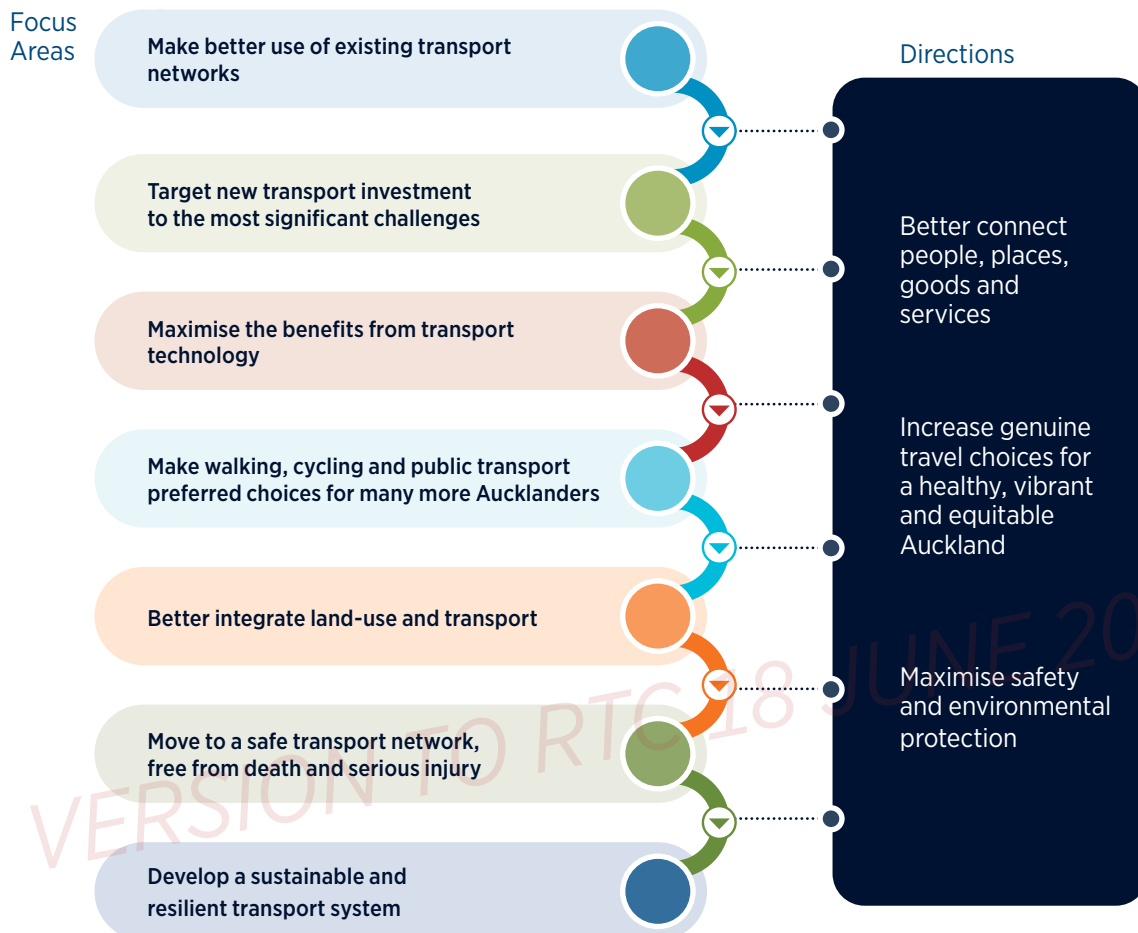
Focus Areas

Make better use of existing transport networks

Target new transport investment to the most significant challenges

Maximise the benefits from transport technology

Make walking, cycling and public transport preferred choices for many more Aucklanders

Better integrate land-use and transport

Move to a safe transport network, free from death and serious injury

Develop a sustainable and resilient transport system

Directions

Better connect people, places, goods and services

Increase genuine travel choices for a healthy, vibrant and equitable Auckland

Maximise safety and environmental protection

VERSION TO RTC 18 JUNE 20